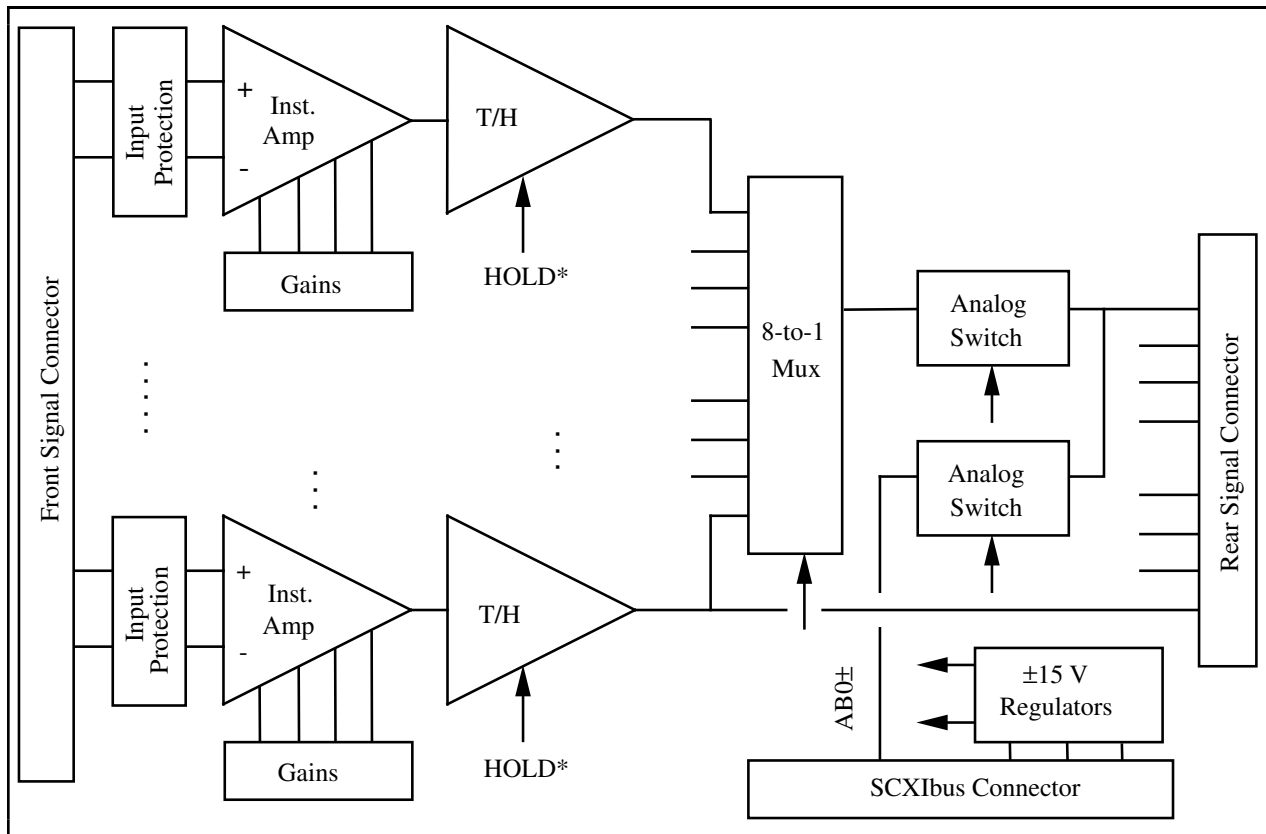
Front Signal Connector

Input Protection

+

Inst. Amp

-

Gains

T/H

HOLD*

Input Protection

+

Inst. Amp

-

Gains

T/H

HOLD*

8-to-1 Mux

Analog Switch

Analog Switch

Rear Signal Connector

AB0±

$\pm$15 V Regulators

SCXIbus Connector